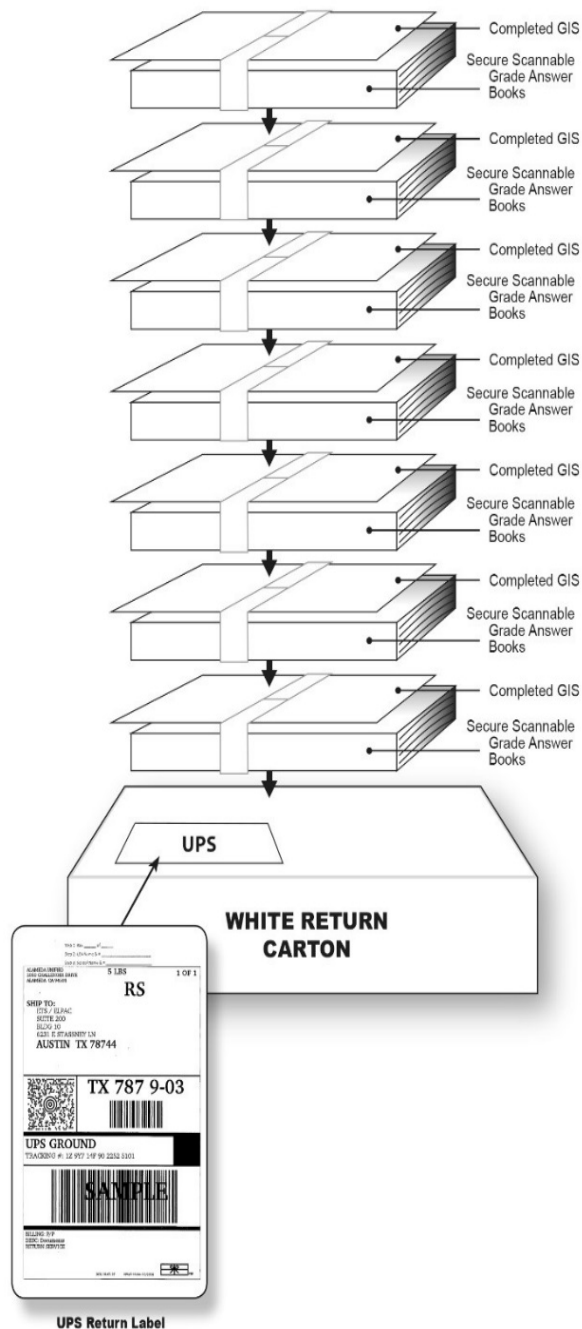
Completed GIS
Secure Scannable Grade Answer Books

Completed GIS
Secure Scannable Grade Answer Books

Completed GIS
Secure Scannable Grade Answer Books

Completed GIS
Secure Scannable Grade Answer Books

Completed GIS
Secure Scannable Grade Answer Books

Completed GIS
Secure Scannable Grade Answer Books

Completed GIS
Secure Scannable Grade Answer Books

UPS

WHITE RETURN CARTON

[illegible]

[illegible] 5 LBS 1 OF 1

RS

SHIP TO:
ETS / ELPAC
SUITE 200
BLDG 10
6201 E STASSNEY LN
AUSTIN TX 78744

TX 787 9-03

UPS GROUND
TRACKING #: 1Z 9Y7 19F 90 2252 5101

SAMPLE

BILLING: P/P
DESC: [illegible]
RETURN SERVICE

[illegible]

UPS Return Label